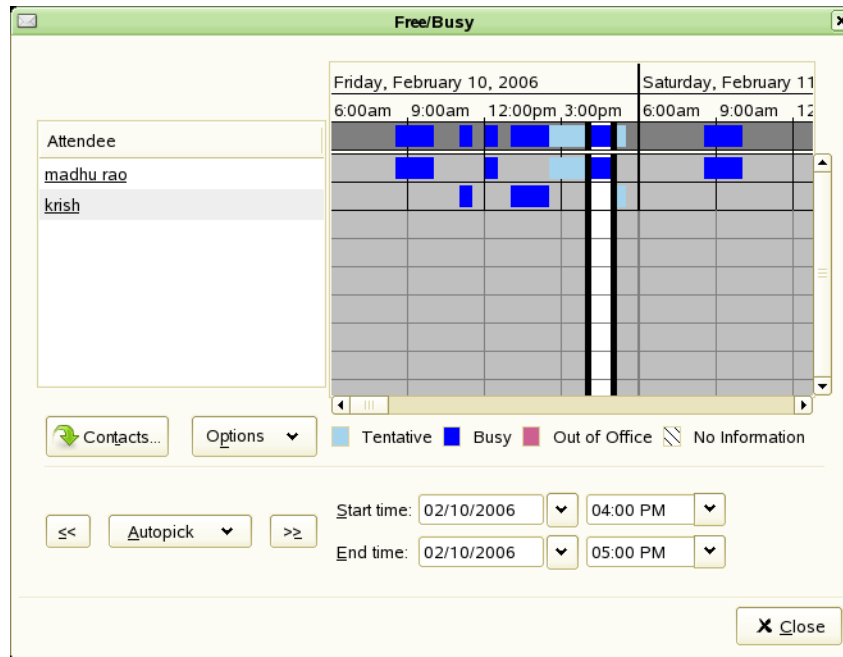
Free/Busy

Friday, February 10, 2006

Saturday, February 11

6:00am 9:00am 12:00pm 3:00pm 6:00am 9:00am 12

Attendee

madhu rao

krish

Contacts...

Options

Tentative Busy Out of Office No Information

<<

Autopick

>>

Start time: 02/10/2006 04:00 PM

End time: 02/10/2006 05:00 PM

Close